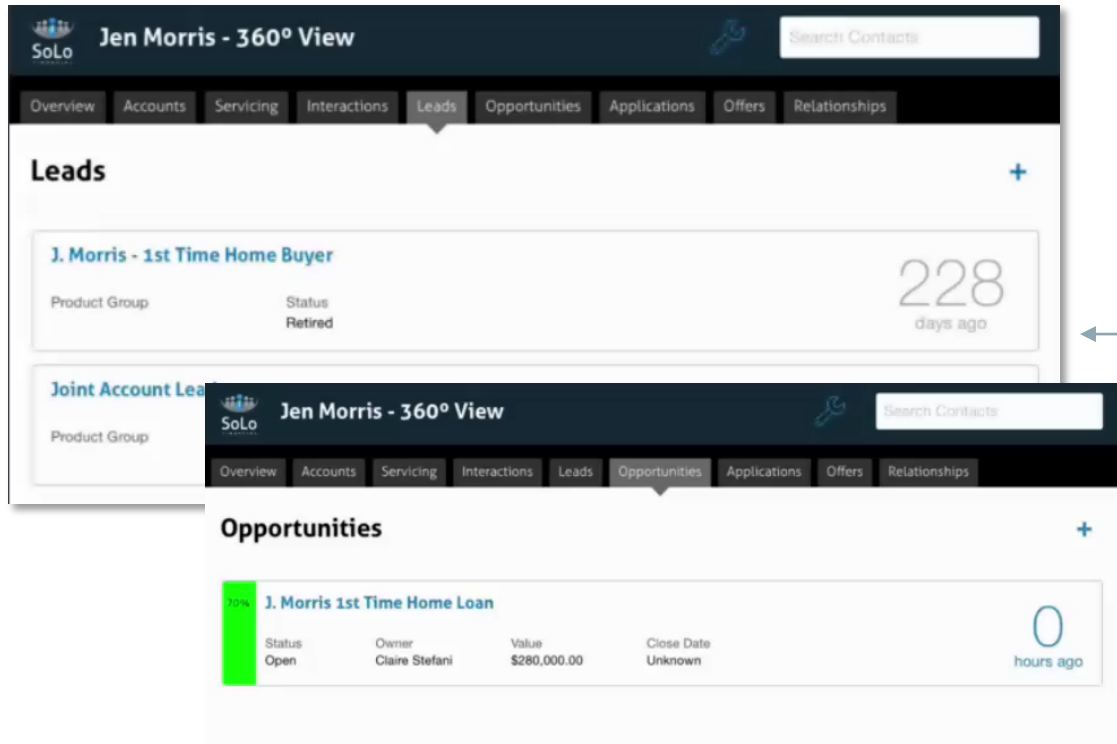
SoLo

Jen Morris - 360º View

Search Contacts

Overview Accounts Servicing Interactions Leads Opportunities Applications Offers Relationships

Leads

+

J. Morris - 1st Time Home Buyer

Product Group

Status
Retired

228
days ago

Joint Account Lea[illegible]

Product Group

SoLo

Jen Morris - 360º View

Search Contacts

Overview Accounts Servicing Interactions Leads Opportunities Applications Offers Relationships

Opportunities

+

70%

J. Morris 1st Time Home Loan

| Status | Owner | Value | Close Date |
|---|---|---|---|
| Open | Claire Stefani | $280,000.00 | Unknown |

0
hours ago